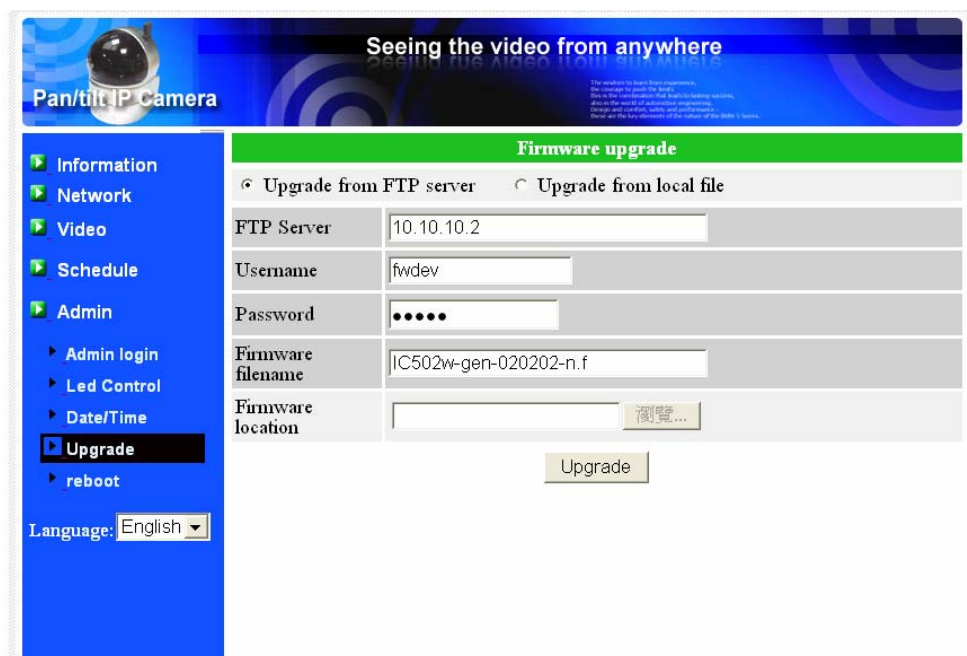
Pan/tilt IP Camera

Seeing the video from anywhere

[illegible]

Information
Network
Video
Schedule
Admin
Admin login
Led Control
Date/Time
Upgrade
reboot

Language: English

Firmware upgrade

Upgrade from FTP server   Upgrade from local file

| FTP Server | 10.10.10.2 |
|---|---|
| Username | fwdev |
| Password | ••••• |
| Firmware filename | IC502w-gen-020202-n.f |
| Firmware location | 瀏覽... |

Upgrade